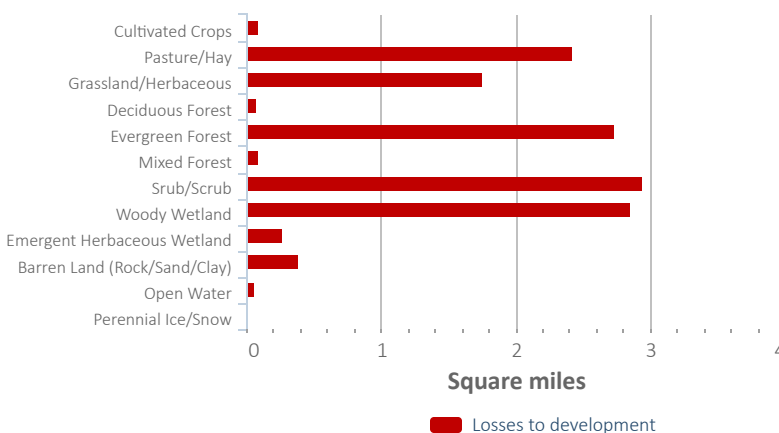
Cultivated Crops
Pasture/Hay
Grassland/Herbaceous
Deciduous Forest
Evergreen Forest
Mixed Forest
Srub/Scrub
Woody Wetland
Emergent Herbaceous Wetland
Barren Land (Rock/Sand/Clay)
Open Water
Perennial Ice/Snow

0 1 2 3 4

Square miles

Losses to development